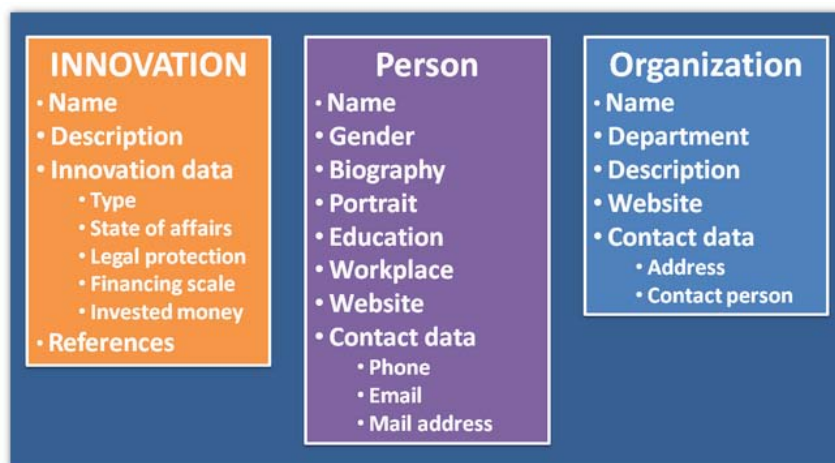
INNOVATION
• Name
• Description
• Innovation data
• Type
• State of affairs
• Legal protection
• Financing scale
• Invested money
• References

Person
• Name
• Gender
• Biography
• Portrait
• Education
• Workplace
• Website
• Contact data
• Phone
• Email
• Mail address

Organization
• Name
• Department
• Description
• Website
• Contact data
• Address
• Contact person